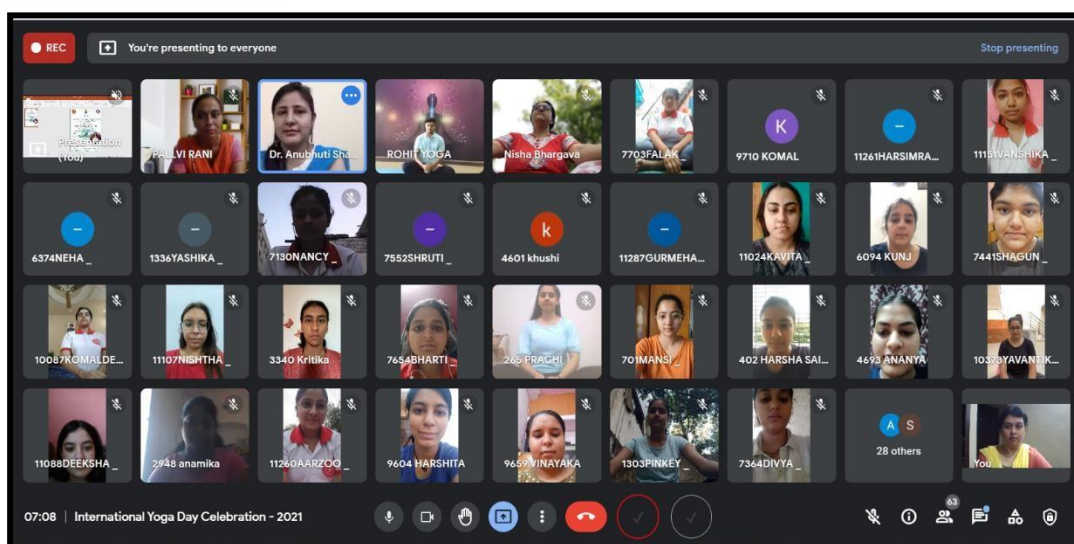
REC You're presenting to everyone Stop presenting

Presentation (You)
PALLVI RANI
Dr. Anubhuti Sha...
ROHIT YOGA
Nisha Bhargava
7703FALAK
K 9710 KOMAL
11261HARSIMRA...
11151VANSHIKA _

6374NEHA _
1336YASHIKA _
7130NANCY _
7552SHRUTI _
k 4601 khushi
11287GURMEHA...
11024KAVITA _
6094 KUNJ
7441SHAGUN _

10087KOMALDE...
11107NISHTHA _
3340 Kritika
7654BHARTI _
265 PRACHI
701MANSI
402 HARSHA SAI...
4693 ANANYA
10373YAVANTIK...

11088DEEKSHA _
2948 anamika
11260AARZOO _
9604 HARSHITA
9659VINAYAKA
1303PINKEY _
7364DIVYA _
A S 28 others
You

07:08 | International Yoga Day Celebration - 2021

63